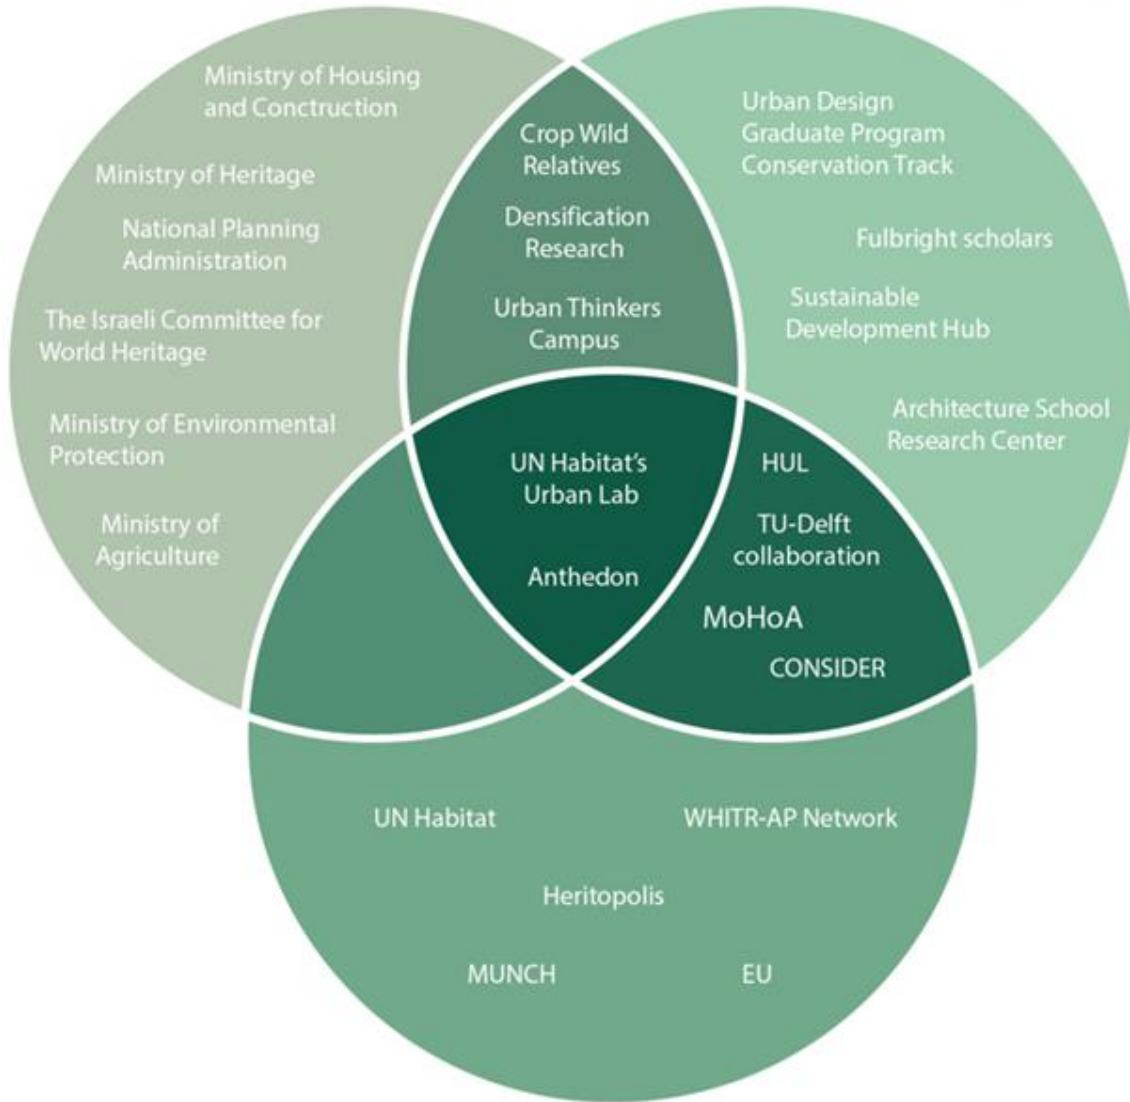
Ministry of Housing and Conctruction

Ministry of Heritage

National Planning Administration

The Israeli Committee for World Heritage

Ministry of Environmental Protection

Ministry of Agriculture

Crop Wild Relatives

Densification Research

Urban Thinkers Campus

Urban Design Graduate Program Conservation Track

Fulbright scholars

Sustainable Development Hub

Architecture School Research Center

UN Habitat's Urban Lab

Anthedon

HUL

TU-Delft collaboration

MoHoA

CONSIDER

UN Habitat

WHITR-AP Network

Heritopolis

MUNCH

EU